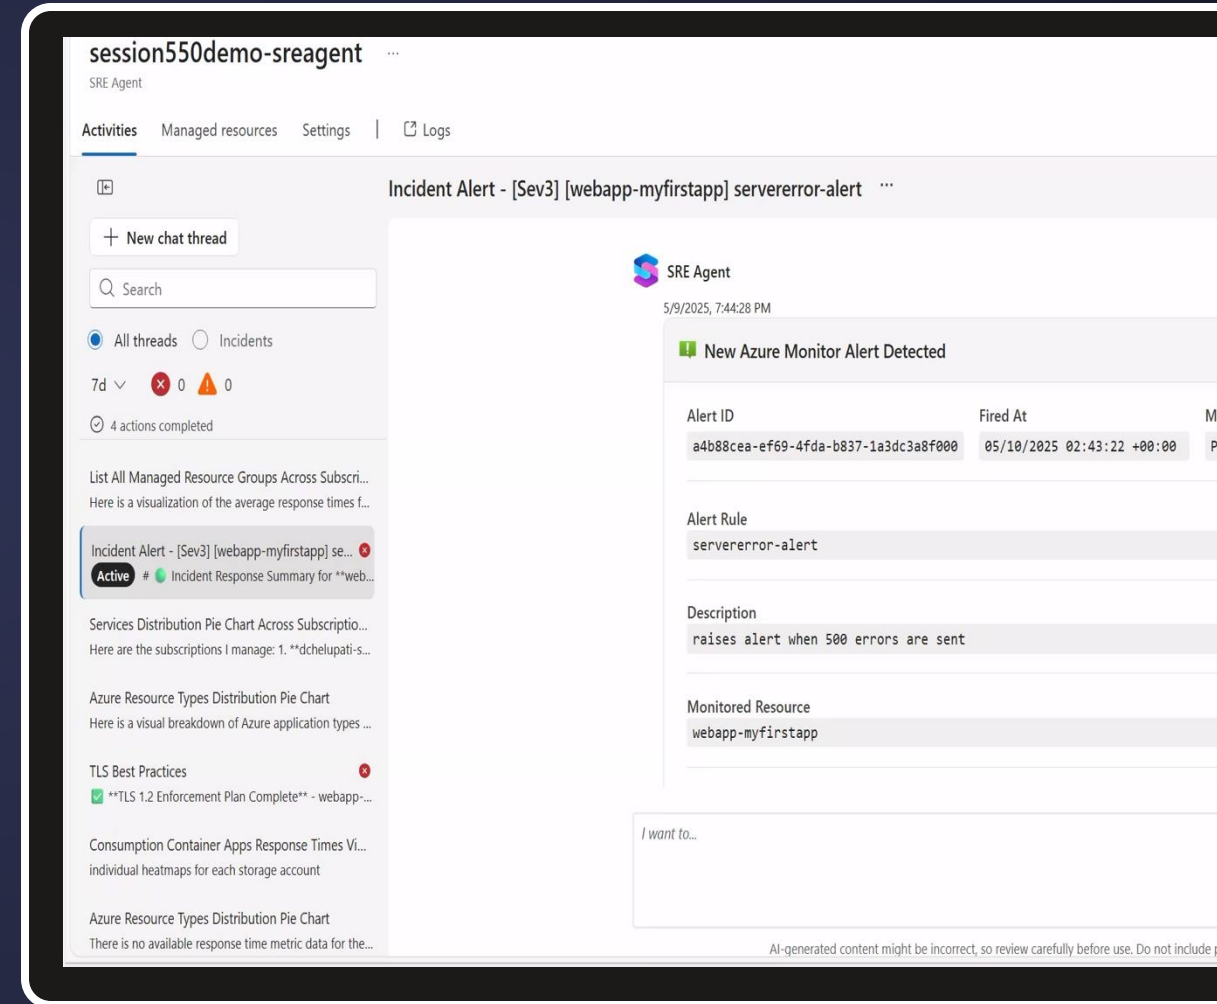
session550demo-sreagent ···
SRE Agent

Activities Managed resources Settings | Logs

+ New chat thread

Search

All threads Incidents

7d 0 0

4 actions completed

List All Managed Resource Groups Across Subscri...
Here is a visualization of the average response times f...

Incident Alert - [Sev3] [webapp-myfirstapp] se...
Active # Incident Response Summary for **web...

Services Distribution Pie Chart Across Subscriptio...
Here are the subscriptions I manage: 1. **dchelupati-s...

Azure Resource Types Distribution Pie Chart
Here is a visual breakdown of Azure application types ...

TLS Best Practices
**TLS 1.2 Enforcement Plan Complete** - webapp-...

Consumption Container Apps Response Times Vi...
individual heatmaps for each storage account

Azure Resource Types Distribution Pie Chart
There is no available response time metric data for the...

Incident Alert - [Sev3] [webapp-myfirstapp] servererror-alert ···

SRE Agent
5/9/2025, 7:44:28 PM

New Azure Monitor Alert Detected

| Alert ID | Fired At | M |
|---|---|---|
| a4b88cea-ef69-4fda-b837-1a3dc3a8f000 | 05/10/2025 02:43:22 +00:00 | P |

Alert Rule
servererror-alert

Description
raises alert when 500 errors are sent

Monitored Resource
webapp-myfirstapp

I want to...

AI-generated content might be incorrect, so review carefully before use. Do not include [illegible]